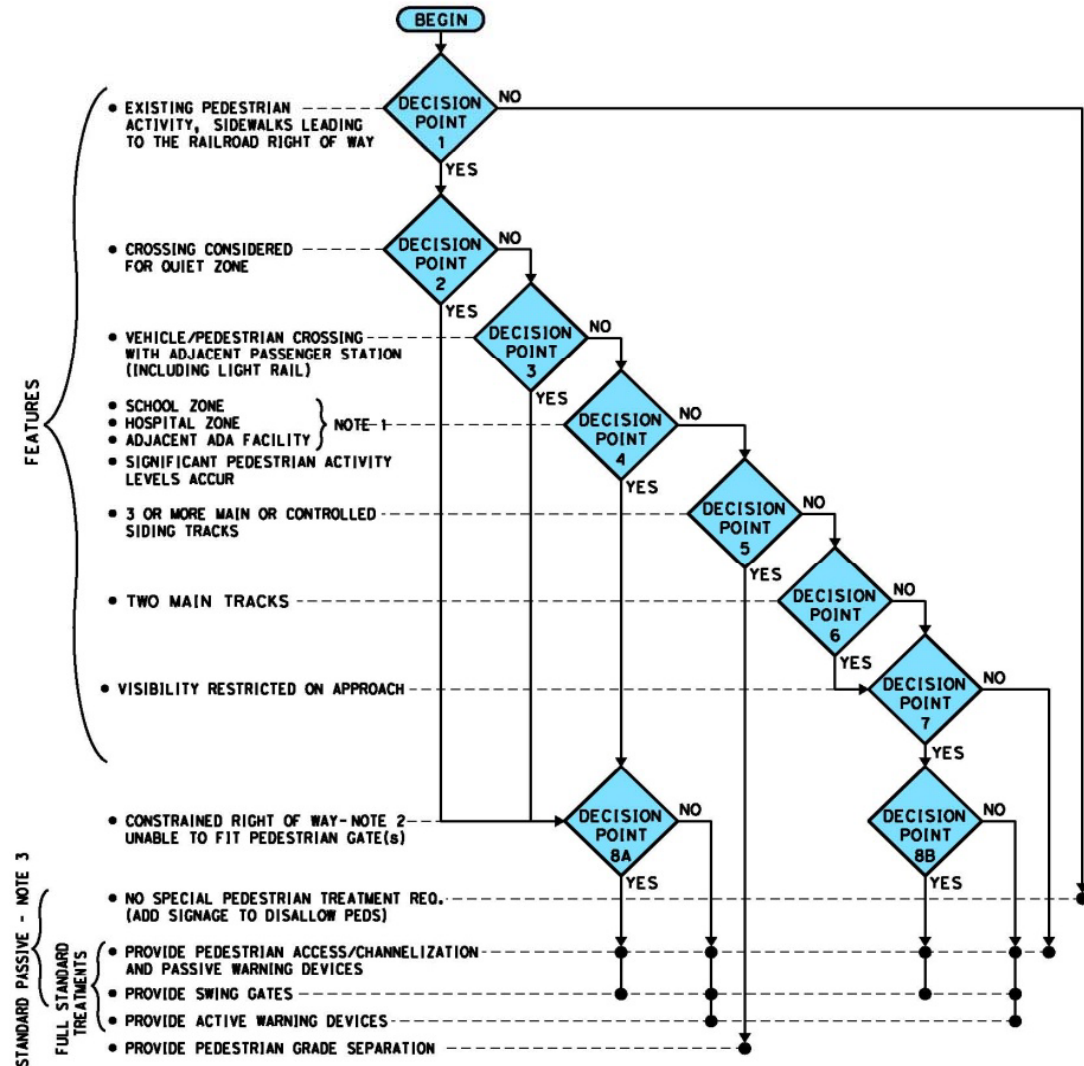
BEGIN

FEATURES

• EXISTING PEDESTRIAN ACTIVITY, SIDEWALKS LEADING TO THE RAILROAD RIGHT OF WAY

DECISION POINT 1

NO

YES

• CROSSING CONSIDERED FOR QUIET ZONE

DECISION POINT 2

NO

YES

• VEHICLE/PEDESTRIAN CROSSING WITH ADJACENT PASSENGER STATION (INCLUDING LIGHT RAIL)

DECISION POINT 3

NO

YES

• SCHOOL ZONE
• HOSPITAL ZONE
• ADJACENT ADA FACILITY
NOTE 1
• SIGNIFICANT PEDESTRIAN ACTIVITY LEVELS ACCUR

DECISION POINT 4

NO

YES

• 3 OR MORE MAIN OR CONTROLLED SIDING TRACKS

DECISION POINT 5

NO

YES

• TWO MAIN TRACKS

DECISION POINT 6

NO

YES

• VISIBILITY RESTRICTED ON APPROACH

DECISION POINT 7

NO

YES

• CONSTRAINED RIGHT OF WAY- NOTE 2 UNABLE TO FIT PEDESTRIAN GATE(s)

DECISION POINT 8A

NO

YES

DECISION POINT 8B

NO

YES

STANDARD PASSIVE - NOTE 3

FULL STANDARD TREATMENTS

• NO SPECIAL PEDESTRIAN TREATMENT REQ. (ADD SIGNAGE TO DISALLOW PEDS)
• PROVIDE PEDESTRIAN ACCESS/CHANNELIZATION AND PASSIVE WARNING DEVICES
• PROVIDE SWING GATES
• PROVIDE ACTIVE WARNING DEVICES
• PROVIDE PEDESTRIAN GRADE SEPARATION